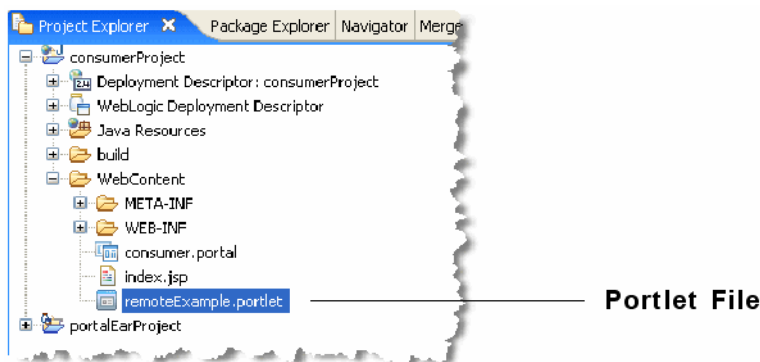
Project Explorer ✕ Package Explorer Navigator Merge

consumerProject
Deployment Descriptor: consumerProject
WebLogic Deployment Descriptor
Java Resources
build
WebContent
META-INF
WEB-INF
consumer.portal
index.jsp
remoteExample.portlet
portalEarProject

Portlet File